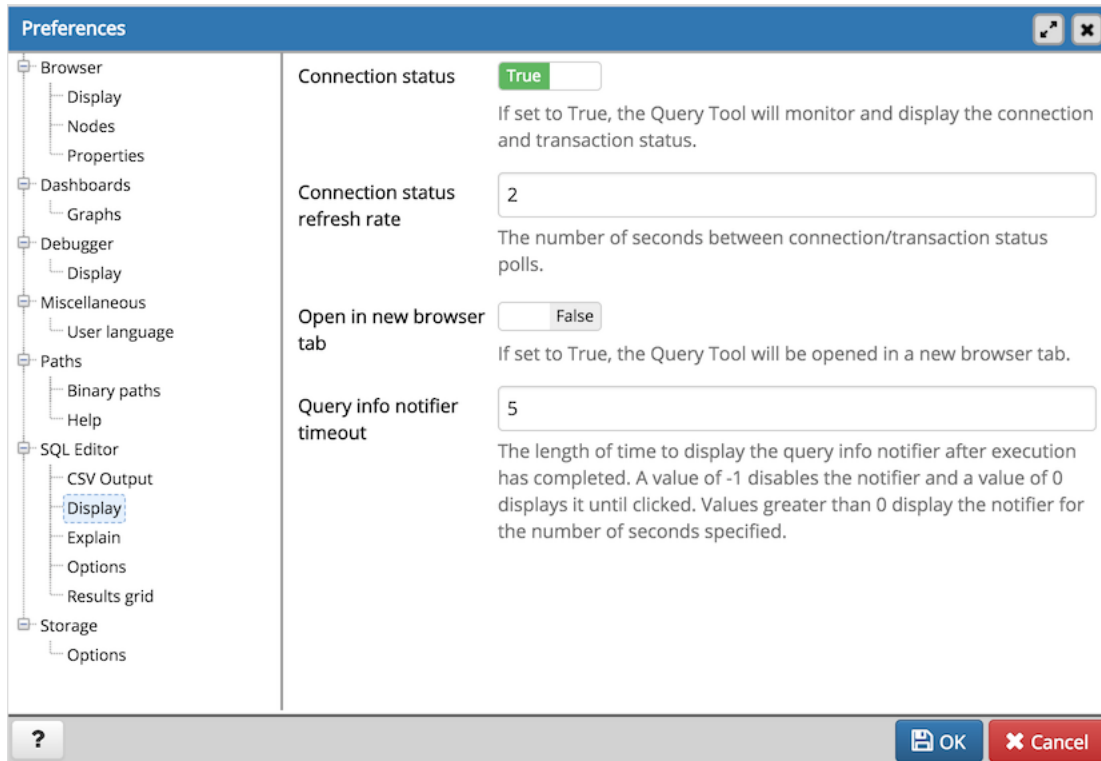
Preferences

Browser
Display
Nodes
Properties
Dashboards
Graphs
Debugger
Display
Miscellaneous
User language
Paths
Binary paths
Help
SQL Editor
CSV Output
Display
Explain
Options
Results grid
Storage
Options

Connection status
True
If set to True, the Query Tool will monitor and display the connection and transaction status.

Connection status refresh rate
2
The number of seconds between connection/transaction status polls.

Open in new browser tab
False
If set to True, the Query Tool will be opened in a new browser tab.

Query info notifier timeout
5
The length of time to display the query info notifier after execution has completed. A value of -1 disables the notifier and a value of 0 displays it until clicked. Values greater than 0 display the notifier for the number of seconds specified.

?
OK
Cancel